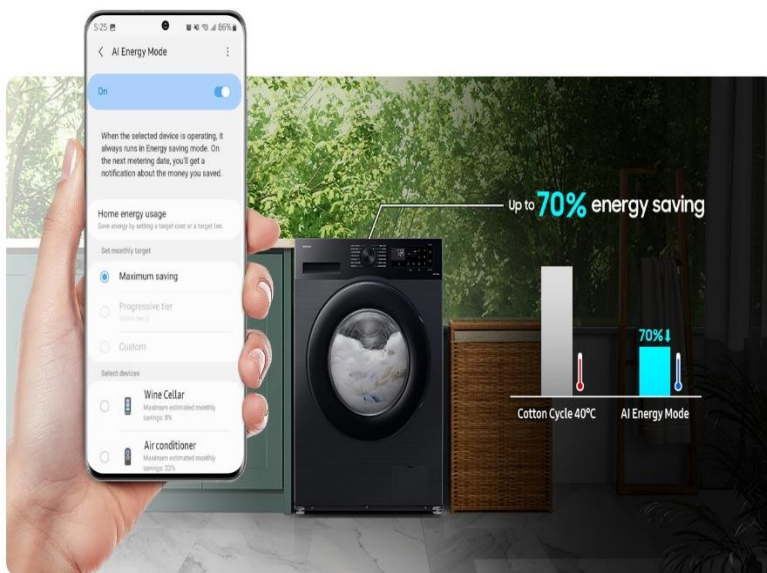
5:25

AI Energy Mode

On

When the selected device is operating, it always runs in Energy saving mode. On the next metering date, you'll get a notification about the money you saved.

Home energy usage
Save energy by setting a target cost or a target tier.

Set monthly target

Maximum saving

Progressive tier

Custom

Select devices

Wine Cellar
Maximum estimated monthly savings: 8%

Air conditioner
Maximum estimated monthly savings: 22%

Up to 70% energy saving

70%

Cotton Cycle 40°C

AI Energy Mode